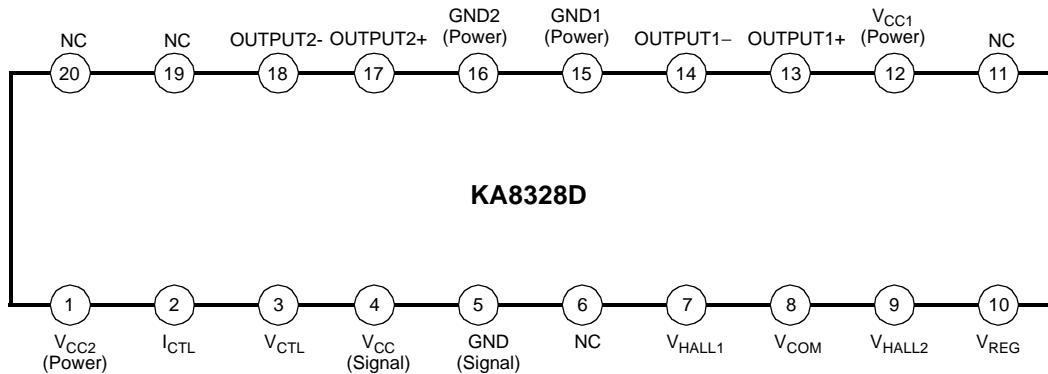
NC 20
NC 19
OUTPUT2- 18
OUTPUT2+ 17
GND2 (Power) 16
GND1 (Power) 15
OUTPUT1– 14
OUTPUT1+ 13
$V_{CC1}$ (Power) 12
NC 11

KA8328D

1 $V_{CC2}$ (Power)
2 $I_{CTL}$
3 $V_{CTL}$
4 $V_{CC}$ (Signal)
5 GND (Signal)
6 NC
7 $V_{HALL1}$
8 $V_{COM}$
9 $V_{HALL2}$
10 $V_{REG}$